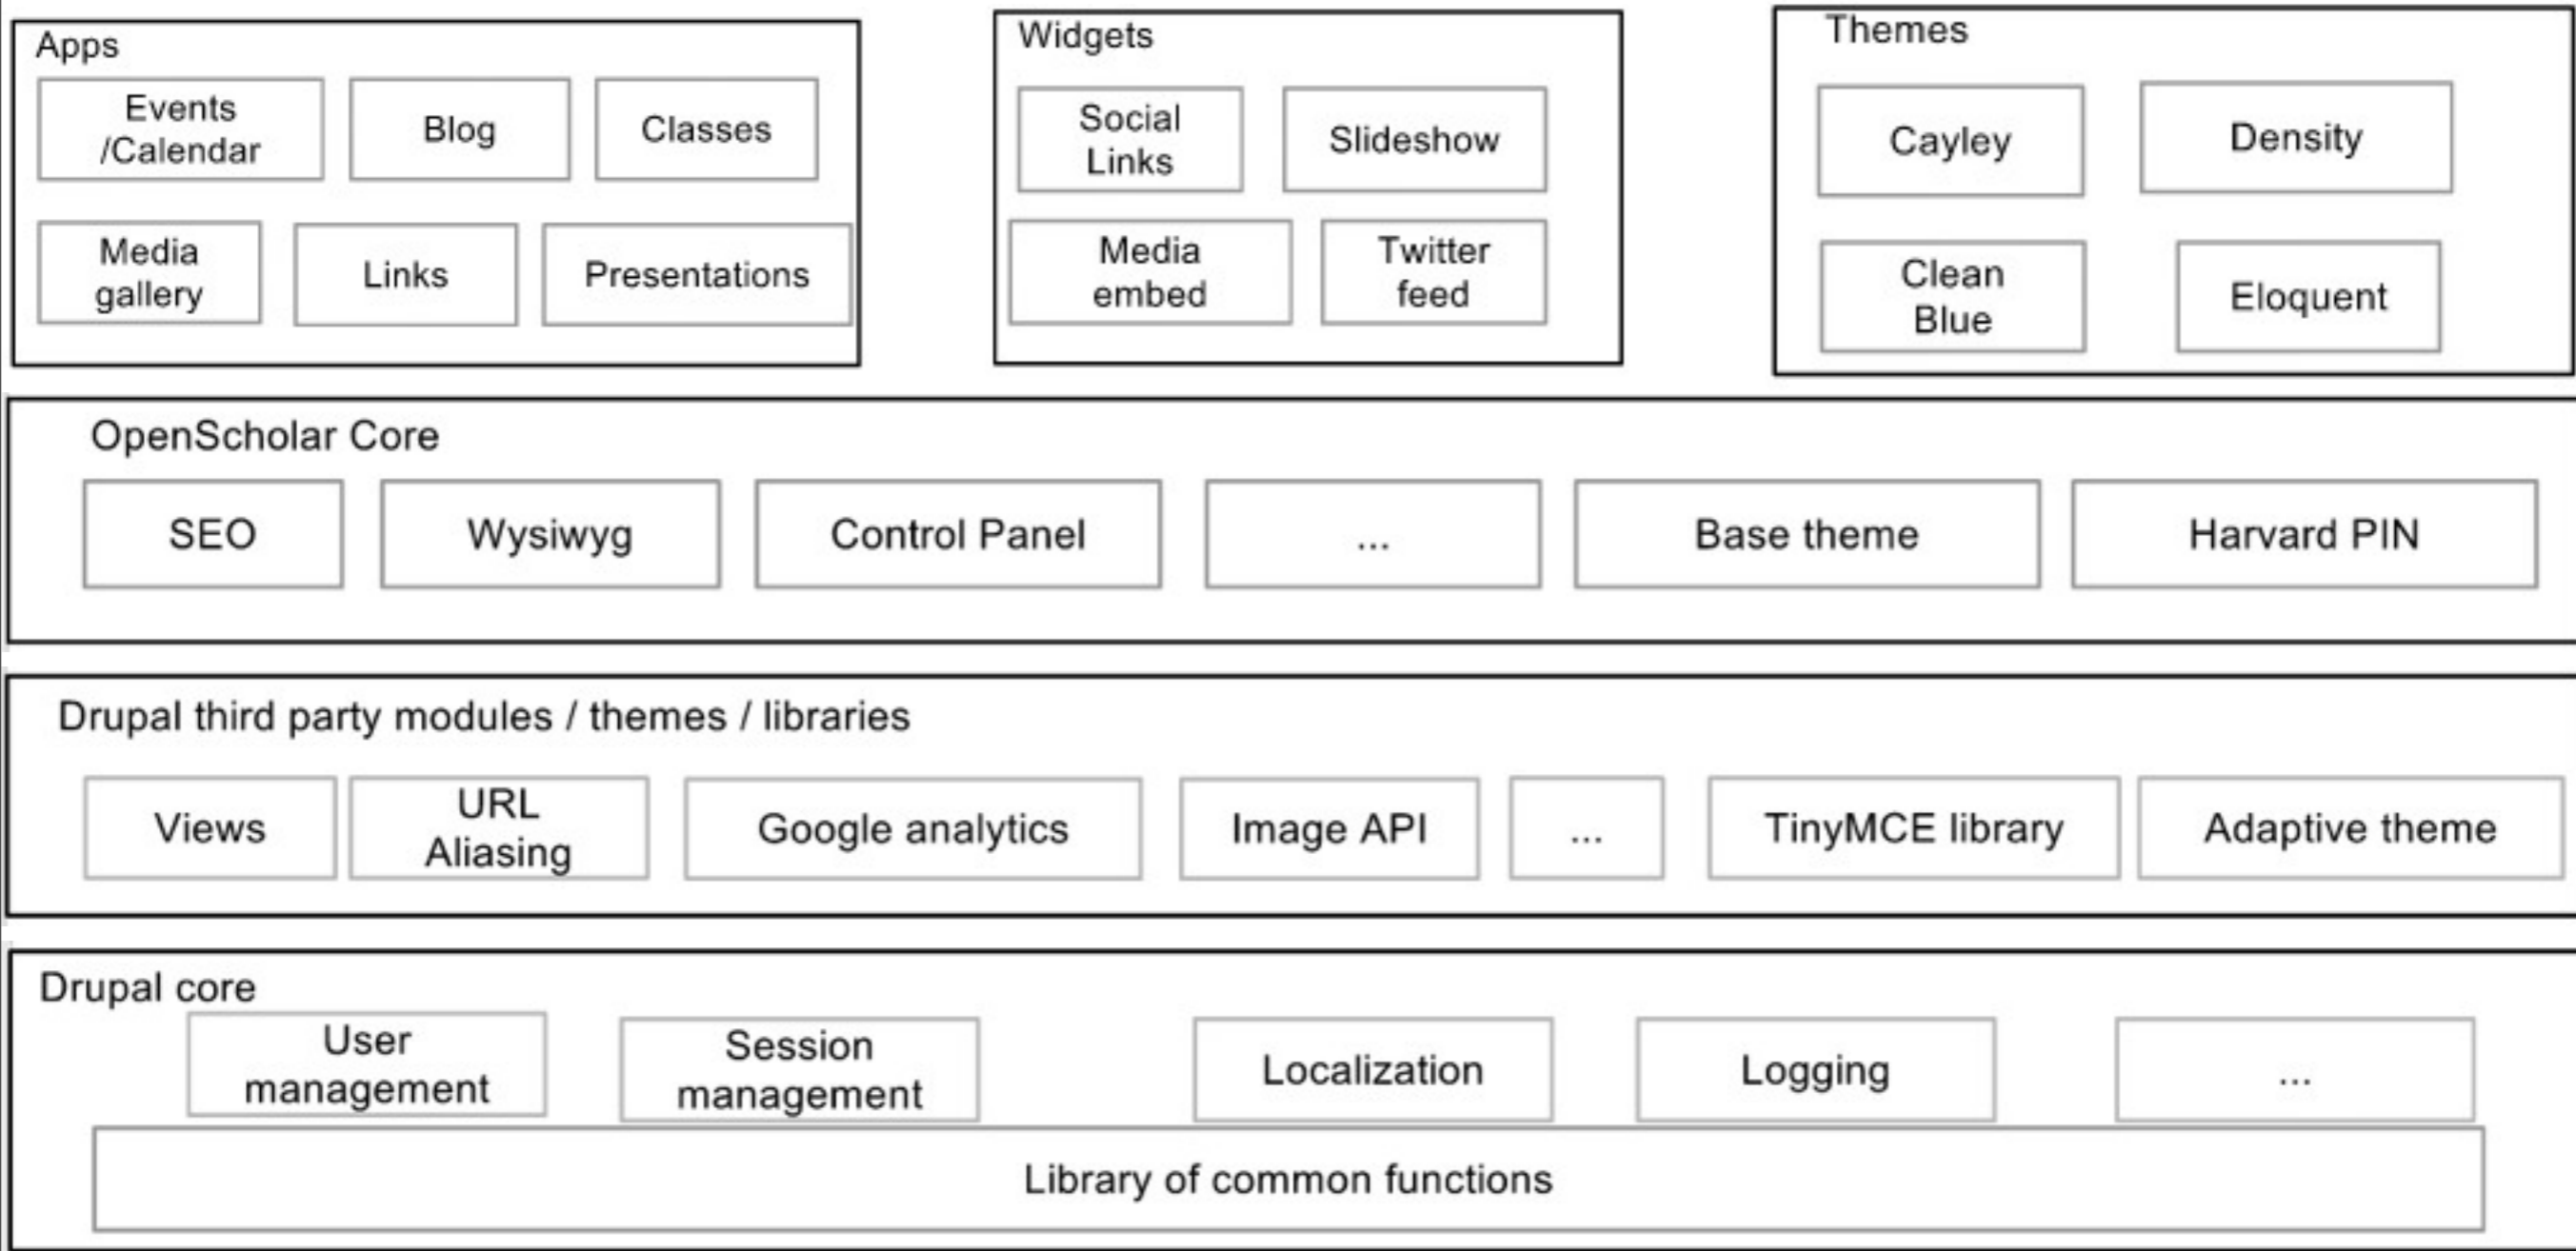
Apps
Events /Calendar
Blog
Classes
Media gallery
Links
Presentations

Widgets
Social Links
Slideshow
Media embed
Twitter feed

Themes
Cayley
Density
Clean Blue
Eloquent

OpenScholar Core
SEO
Wysiwyg
Control Panel
...
Base theme
Harvard PIN

Drupal third party modules / themes / libraries
Views
URL Aliasing
Google analytics
Image API
...
TinyMCE library
Adaptive theme

Drupal core
User management
Session management
Localization
Logging
...
Library of common functions